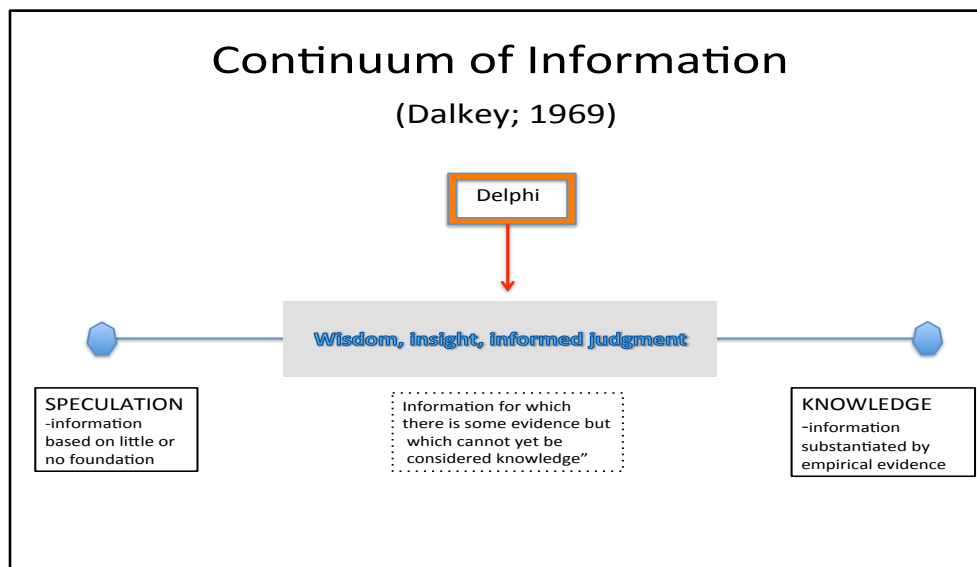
Continuum of Information

(Dalkey; 1969)

Delphi

Wisdom, insight, informed judgment

SPECULATION
-information based on little or no foundation

Information for which there is some evidence but which cannot yet be considered knowledge"

KNOWLEDGE
-information substantiated by empirical evidence